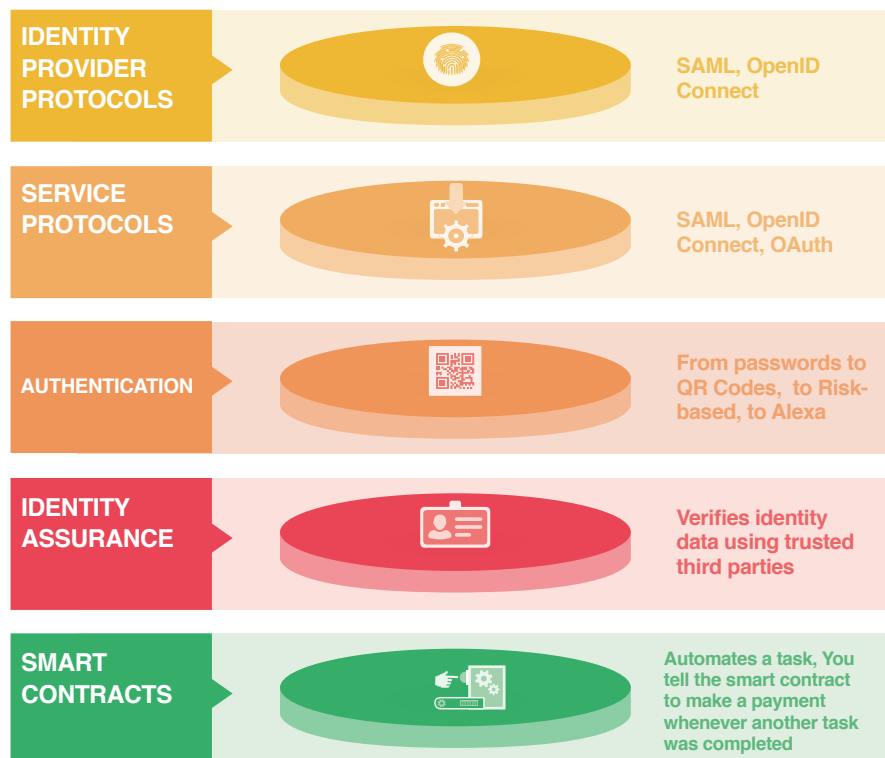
IDENTITY PROVIDER PROTOCOLS

SAML, OpenID Connect

SERVICE PROTOCOLS

SAML, OpenID Connect, OAuth

AUTHENTICATION

From passwords to QR Codes, to Risk-based, to Alexa

IDENTITY ASSURANCE

Verifies identity data using trusted third parties

SMART CONTRACTS

Automates a task, You tell the smart contract to make a payment whenever another task was completed